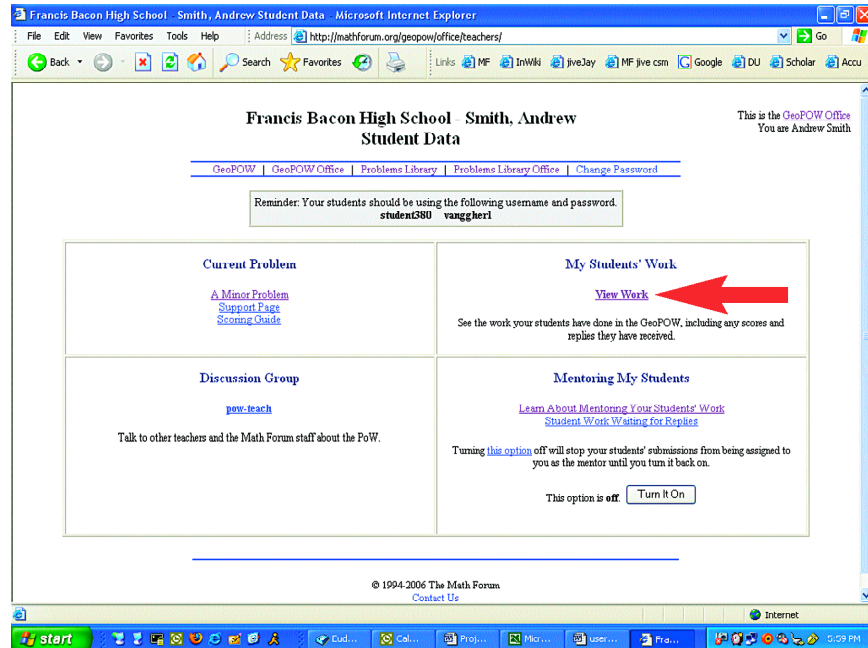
Francis Bacon High School - Smith, Andrew Student Data - Microsoft Internet Explorer

File Edit View Favorites Tools Help

Address http://mathforum.org/geopow/office/teachers/

Go

Back Search Favorites

Links MF InWiki jiveJay MF jive csm Google DU Scholar Accu

Francis Bacon High School - Smith, Andrew
Student Data

This is the GeoPOW Office
You are Andrew Smith

GeoPOW | GeoPOW Office | Problems Library | Problems Library Office | Change Password

Reminder: Your students should be using the following username and password.
student380 vanggher1

| Current Problem | My Students' Work |
|---|---|
| A Minor Problem<br>Support Page<br>Scoring Guide | View Work<br>See the work your students have done in the GeoPOW, including any scores and replies they have received. |
| Discussion Group | Mentoring My Students |
| pow-teach<br>Talk to other teachers and the Math Forum staff about the PoW. | Learn About Mentoring Your Students' Work<br>Student Work Waiting for Replies<br>Turning this option off will stop your students' submissions from being assigned to you as the mentor until you turn it back on.<br>This option is off. Turn It On |

© 1994-2006 The Math Forum
Contact Us

Internet

start Eud... Cal... Proj... Micr... user... Fra... 5:59 PM